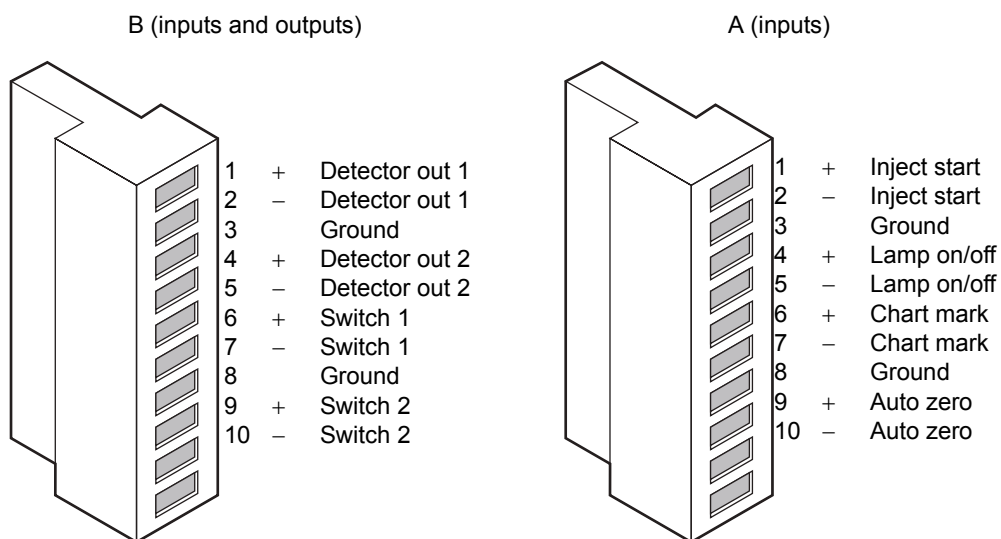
B (inputs and outputs)

1 + Detector out 1
2 − Detector out 1
3 Ground
4 + Detector out 2
5 − Detector out 2
6 + Switch 1
7 − Switch 1
8 Ground
9 + Switch 2
10 − Switch 2

A (inputs)

1 + Inject start
2 − Inject start
3 Ground
4 + Lamp on/off
5 − Lamp on/off
6 + Chart mark
7 − Chart mark
8 Ground
9 + Auto zero
10 − Auto zero